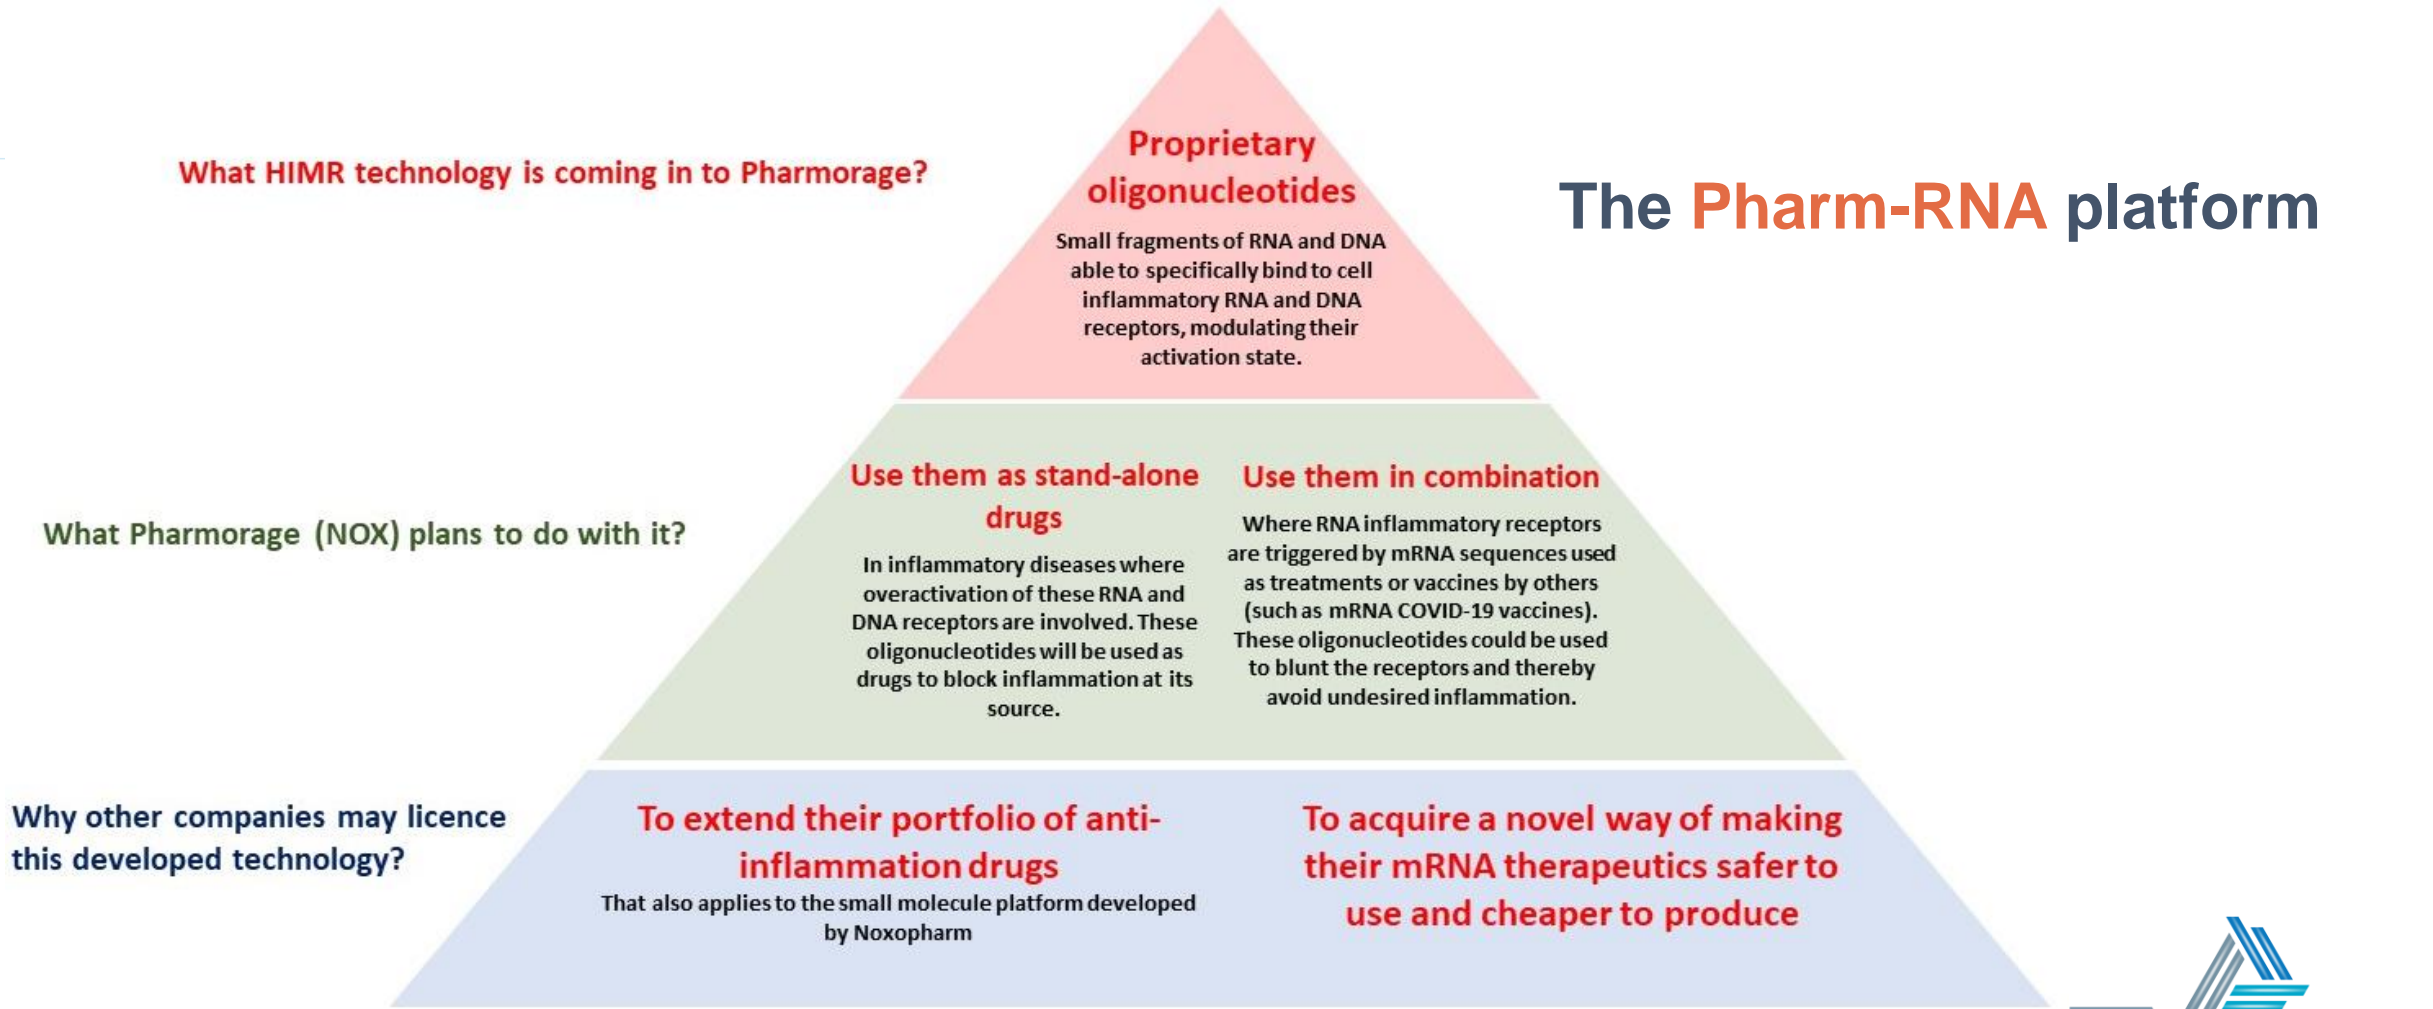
What HIMR technology is coming in to Pharmorage?

Proprietary oligonucleotides

Small fragments of RNA and DNA able to specifically bind to cell inflammatory RNA and DNA receptors, modulating their activation state.

The Pharm-RNA platform

What Pharmorage (NOX) plans to do with it?

Use them as stand-alone drugs

In inflammatory diseases where overactivation of these RNA and DNA receptors are involved. These oligonucleotides will be used as drugs to block inflammation at its source.

Use them in combination

Where RNA inflammatory receptors are triggered by mRNA sequences used as treatments or vaccines by others (such as mRNA COVID-19 vaccines). These oligonucleotides could be used to blunt the receptors and thereby avoid undesired inflammation.

Why other companies may licence this developed technology?

To extend their portfolio of anti-inflammation drugs

That also applies to the small molecule platform developed by Noxopharm

To acquire a novel way of making their mRNA therapeutics safer to use and cheaper to produce